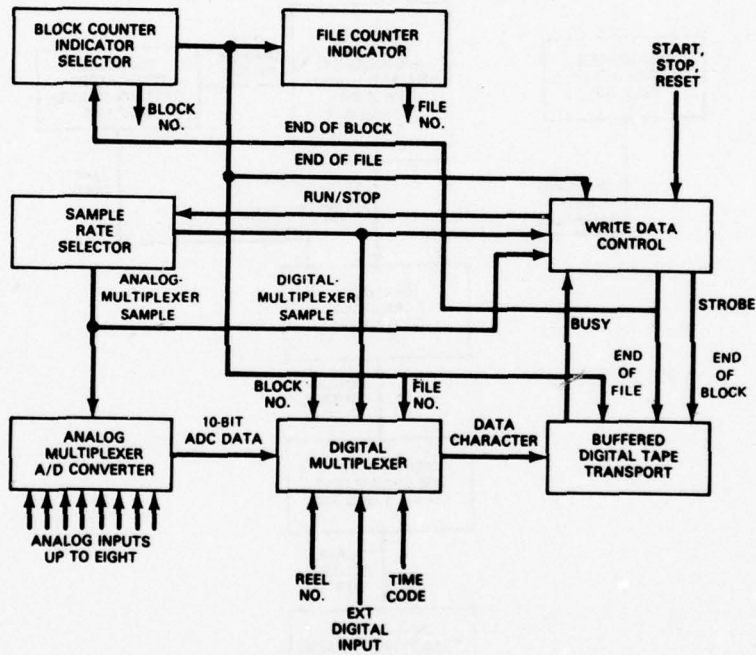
BLOCK COUNTER INDICATOR SELECTOR

FILE COUNTER INDICATOR

START, STOP, RESET

BLOCK NO.

FILE NO.

END OF BLOCK

END OF FILE

RUN/STOP

SAMPLE RATE SELECTOR

WRITE DATA CONTROL

ANALOG-MULTIPLEXER SAMPLE

DIGITAL-MULTIPLEXER SAMPLE

STROBE

BUSY

END OF FILE

END OF BLOCK

BLOCK NO.

FILE NO.

10-BIT ADC DATA

DATA CHARACTER

ANALOG MULTIPLEXER A/D CONVERTER

DIGITAL MULTIPLEXER

BUFFERED DIGITAL TAPE TRANSPORT

ANALOG INPUTS UP TO EIGHT

REEL NO.

TIME CODE

EXT DIGITAL INPUT